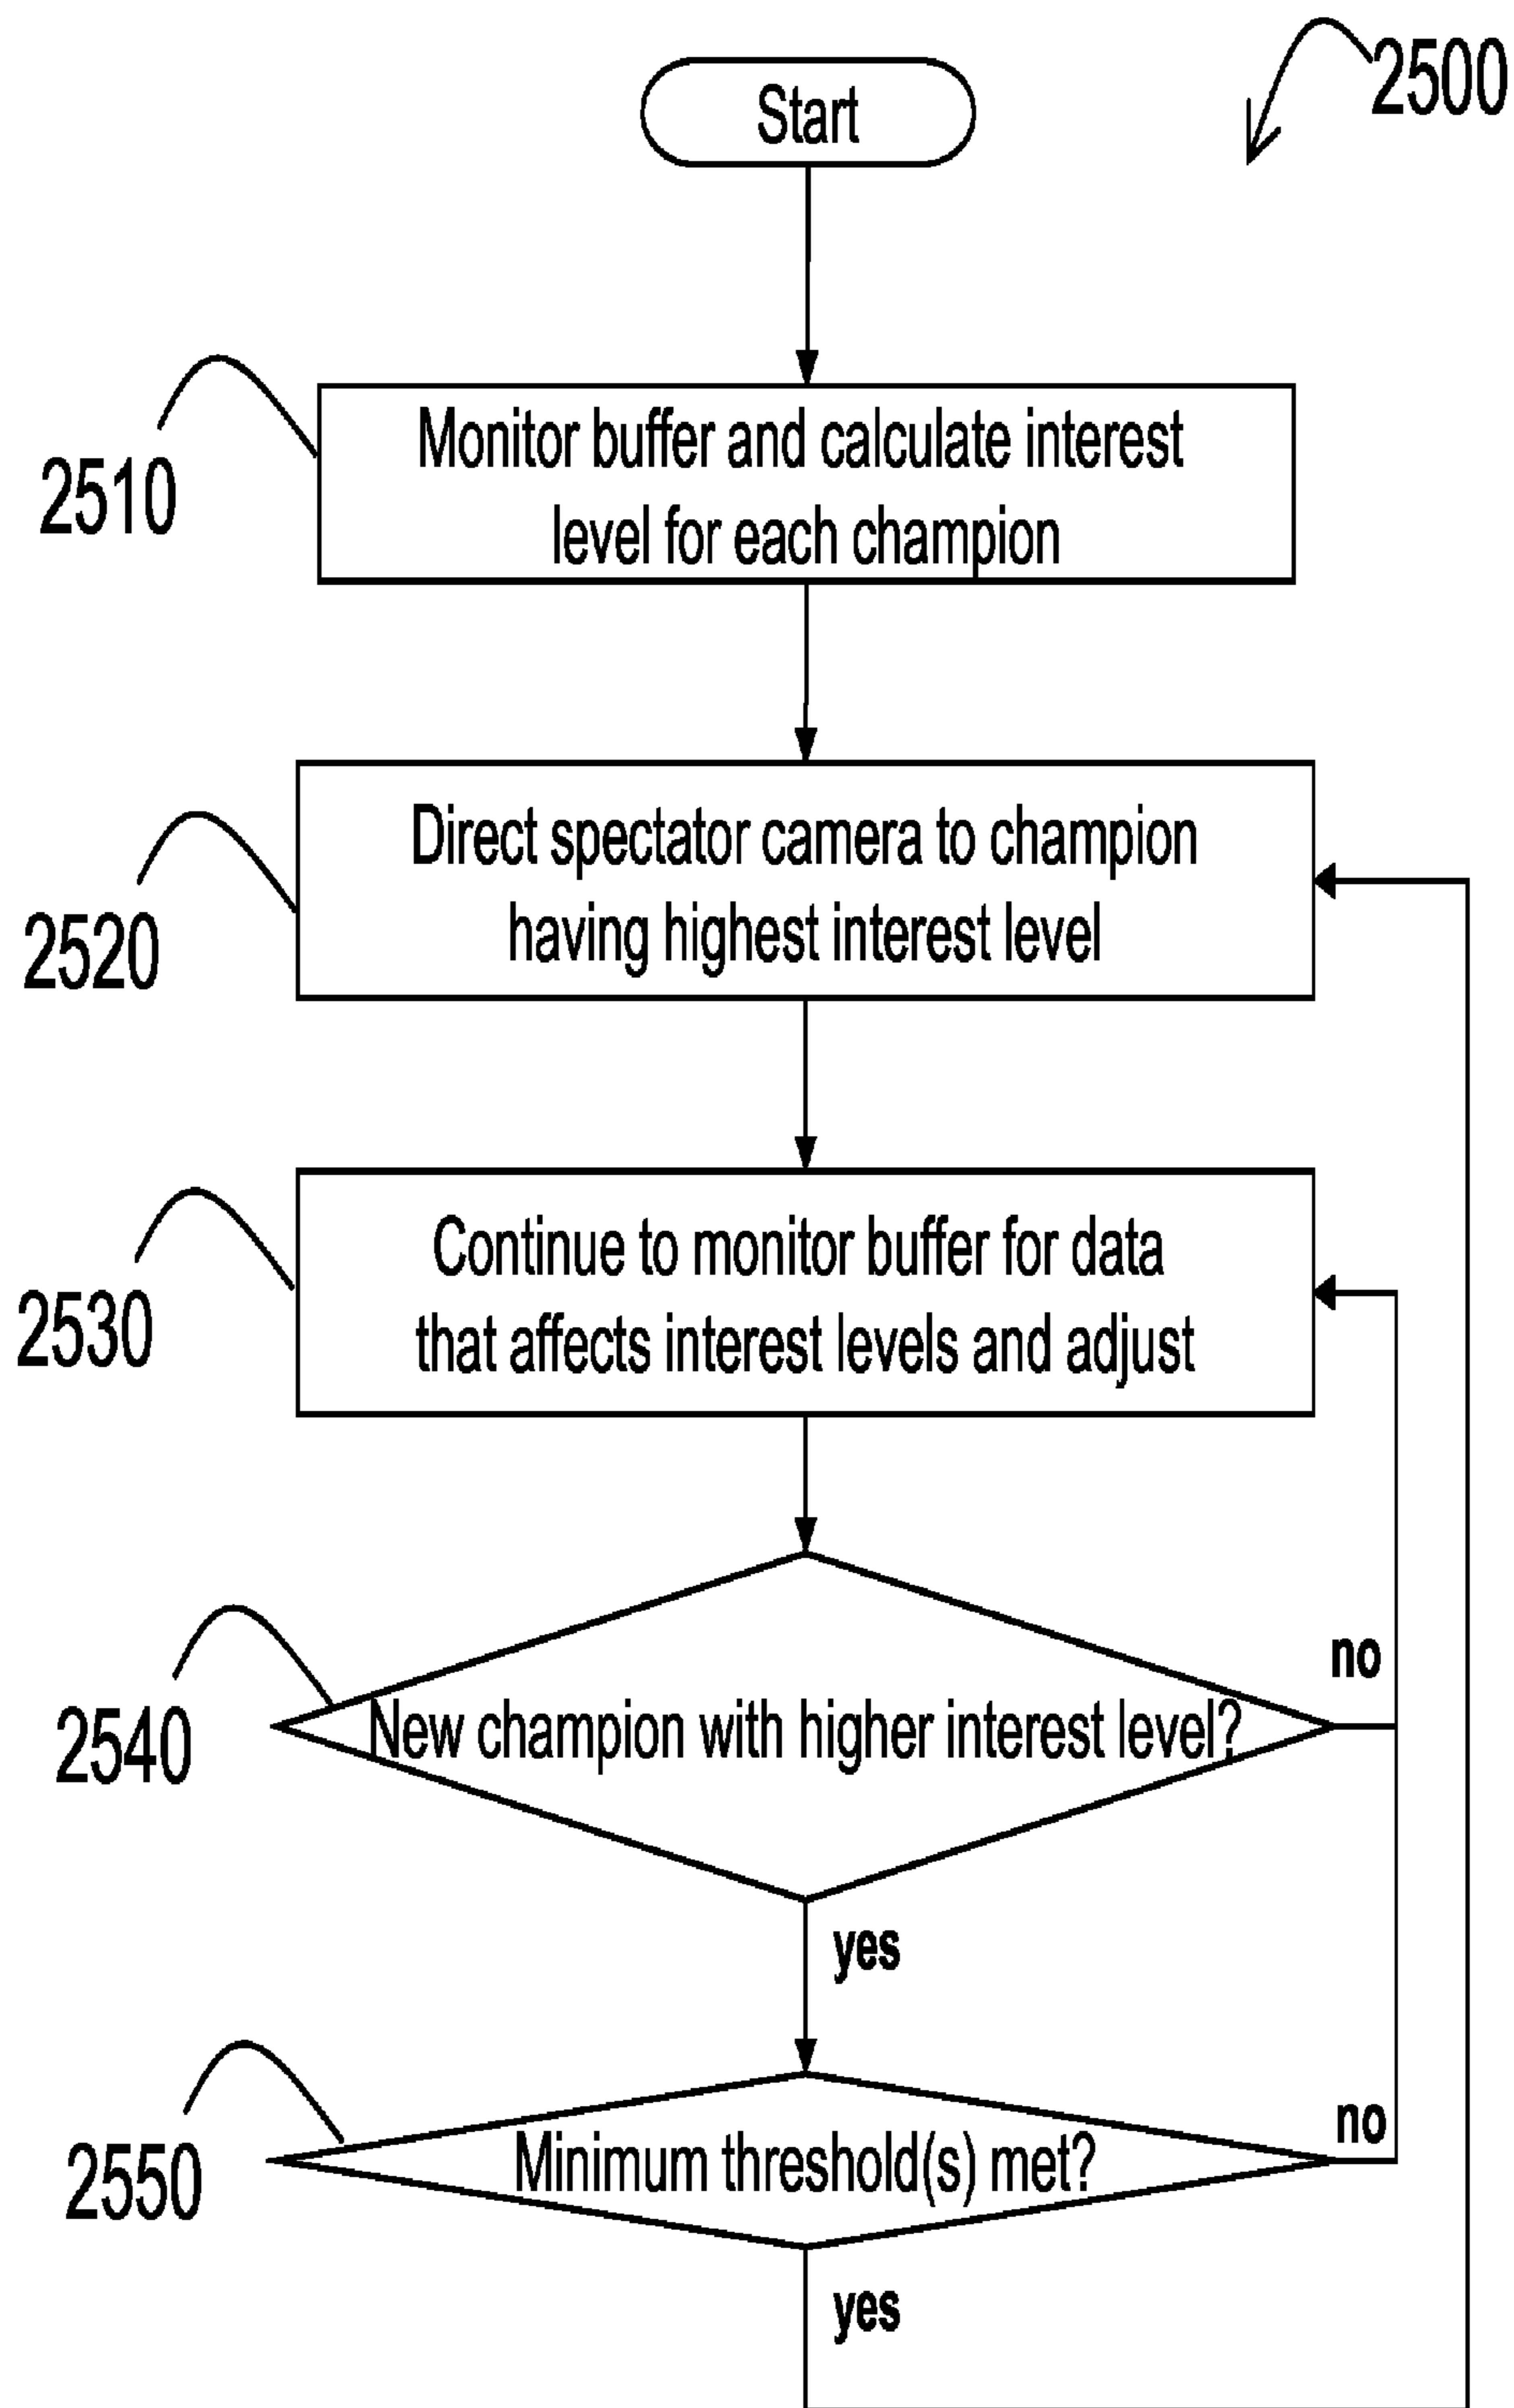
2500

Start

2510

Monitor buffer and calculate interest level for each champion

2520

Direct spectator camera to champion having highest interest level

2530

Continue to monitor buffer for data that affects interest levels and adjust

2540

New champion with higher interest level?

no

yes

2550

Minimum threshold(s) met?

no

yes